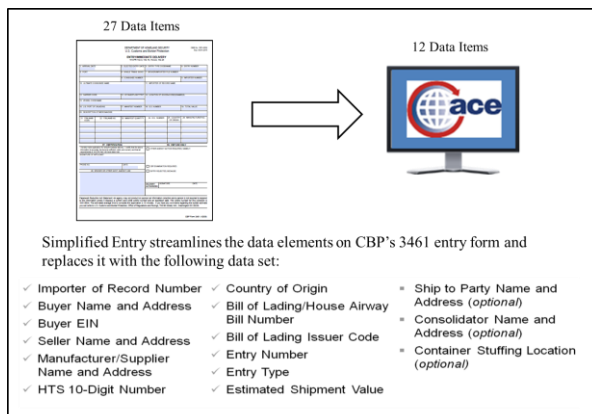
27 Data Items

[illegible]

12 Data Items

ace

Simplified Entry streamlines the data elements on CBP's 3461 entry form and replaces it with the following data set:

✓ Importer of Record Number
✓ Buyer Name and Address
✓ Buyer EIN
✓ Seller Name and Address
✓ Manufacturer/Supplier Name and Address
✓ HTS 10-Digit Number

✓ Country of Origin
✓ Bill of Lading/House Airway Bill Number
✓ Bill of Lading Issuer Code
✓ Entry Number
✓ Entry Type
✓ Estimated Shipment Value

▪ Ship to Party Name and Address (*optional*)
▪ Consolidator Name and Address (*optional*)
▪ Container Stuffing Location (*optional*)